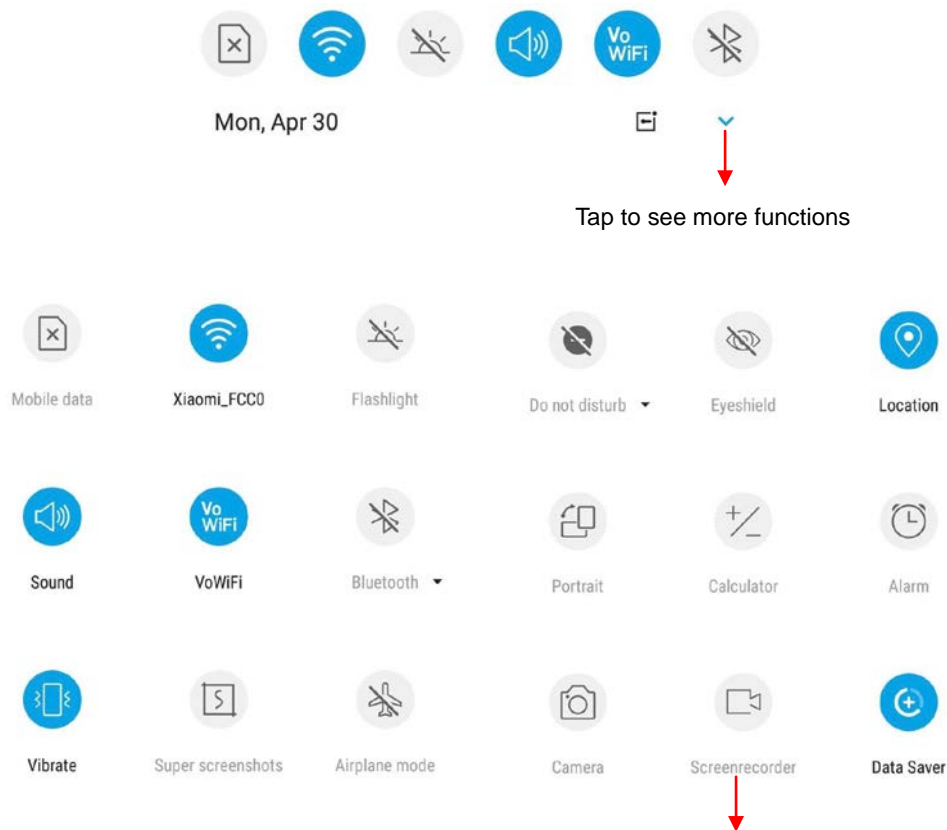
Vo WiFi

Mon, Apr 30

Tap to see more functions

Mobile data

Xiaomi_FCC0

Flashlight

Do not disturb

Eyeshield

Location

Sound

Vo WiFi

VoWiFi

Bluetooth

Portrait

Calculator

Alarm

Vibrate

Super screenshots

Airplane mode

Camera

Screenrecorder

Data Saver